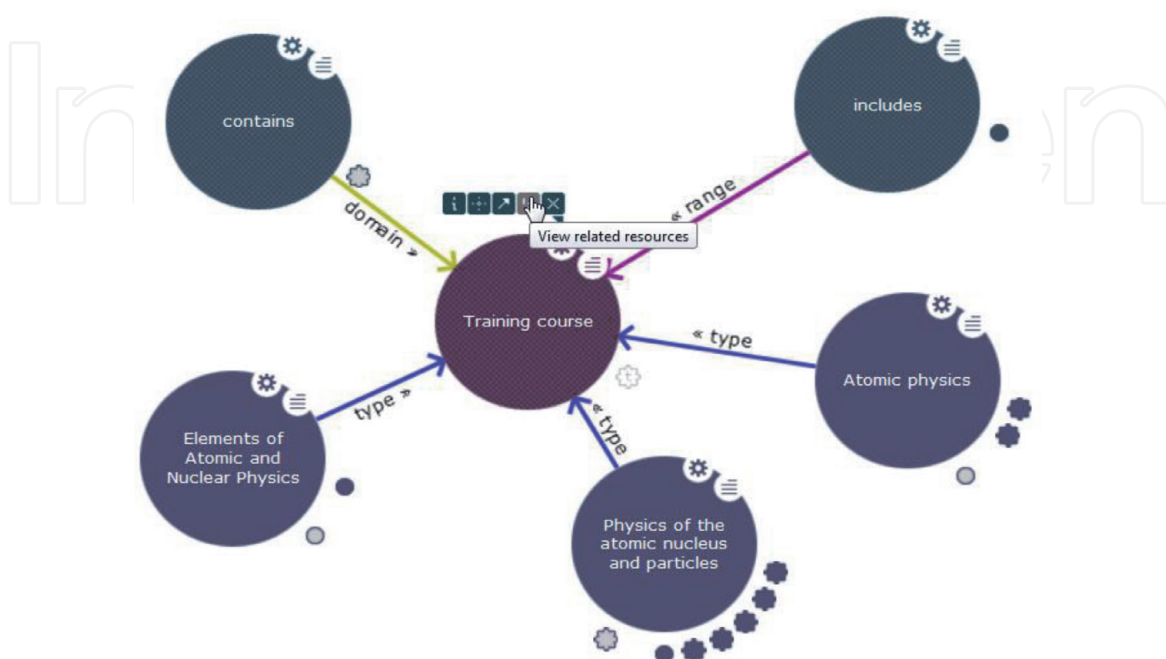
contains

includes

domain »

« range

View related resources

Training course

« type

Atomic physics

type »

Elements of Atomic and Nuclear Physics

« type

Physics of the atomic nucleus and particles